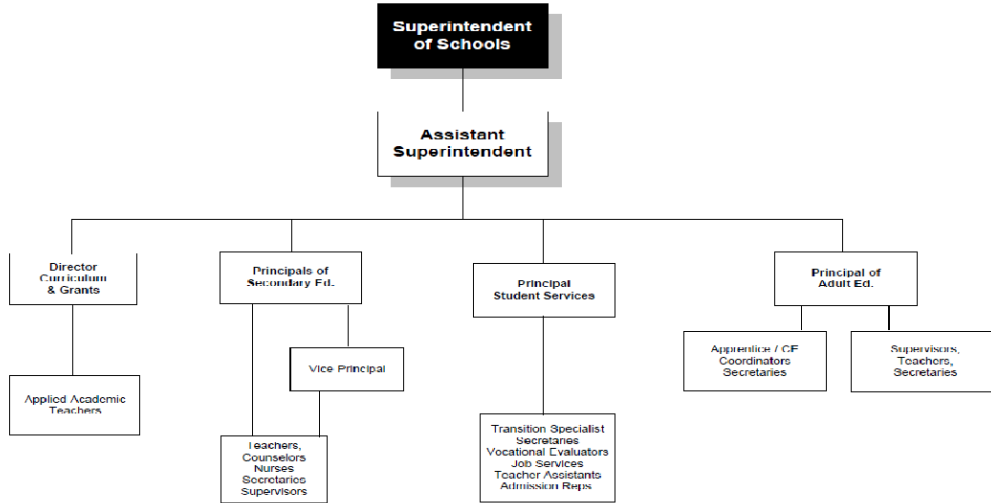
Superintendent of Schools

Assistant Superintendent

Director Curriculum & Grants

Principals of Secondary Ed.

Principal Student Services

Principal of Adult Ed.

Applied Academic Teachers

Vice Principal

Teachers, Counselors Nurses Secretaries Supervisors

Transition Specialist Secretaries Vocational Evaluators Job Services Teacher Assistants Admission Reps

Apprentice / CE Coordinators Secretaries

Supervisors, Teachers, Secretaries